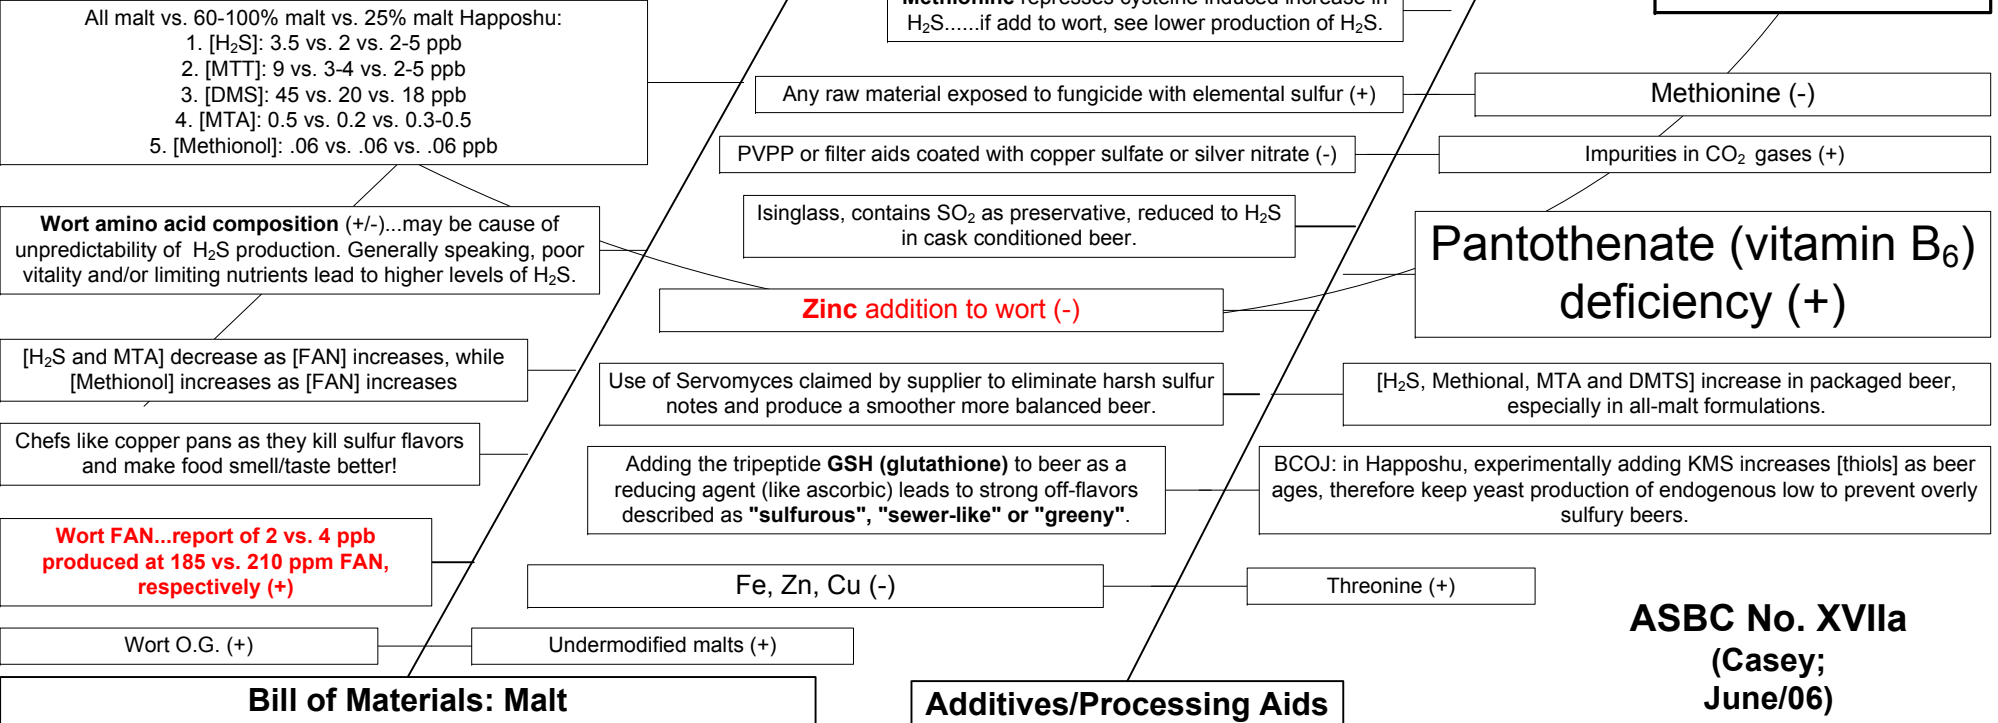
All malt vs. 60-100% malt vs. 25% malt Happoshu:
1. [$H_2S$]: 3.5 vs. 2 vs. 2-5 ppb
2. [MTT]: 9 vs. 3-4 vs. 2-5 ppb
3. [DMS]: 45 vs. 20 vs. 18 ppb
4. [MTA]: 0.5 vs. 0.2 vs. 0.3-0.5
5. [Methionol]: .06 vs. .06 vs. .06 ppb

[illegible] $H_2S$......if add to wort, see lower production of $H_2S$.

Any raw material exposed to fungicide with elemental sulfur (+)

Methionine (-)

PVPP or filter aids coated with copper sulfate or silver nitrate (-)

Impurities in $CO_2$ gases (+)

Isinglass, contains $SO_2$ as preservative, reduced to $H_2S$ in cask conditioned beer.

**Wort amino acid composition** (+/-)...may be cause of unpredictability of $H_2S$ production. Generally speaking, poor vitality and/or limiting nutrients lead to higher levels of $H_2S$.

Pantothenate (vitamin $B_6$) deficiency (+)

**Zinc** addition to wort (-)

[$H_2S$ and MTA] decrease as [FAN] increases, while [Methionol] increases as [FAN] increases

Use of Servomyces claimed by supplier to eliminate harsh sulfur notes and produce a smoother more balanced beer.

[$H_2S$, Methional, MTA and DMTS] increase in packaged beer, especially in all-malt formulations.

Chefs like copper pans as they kill sulfur flavors and make food smell/taste better!

Adding the tripeptide **GSH (glutathione)** to beer as a reducing agent (like ascorbic) leads to strong off-flavors described as **"sulfurous", "sewer-like" or "greeny"**.

BCOJ: in Happoshu, experimentally adding KMS increases [thiols] as beer ages, therefore keep yeast production of endogenous low to prevent overly sulfury beers.

**Wort FAN...report of 2 vs. 4 ppb produced at 185 vs. 210 ppm FAN, respectively (+)**

Fe, Zn, Cu (-)

Threonine (+)

**ASBC No. XVIIa**
**(Casey;**
**June/06)**

Wort O.G. (+)

Undermodified malts (+)

**Bill of Materials: Malt**

**Additives/Processing Aids**